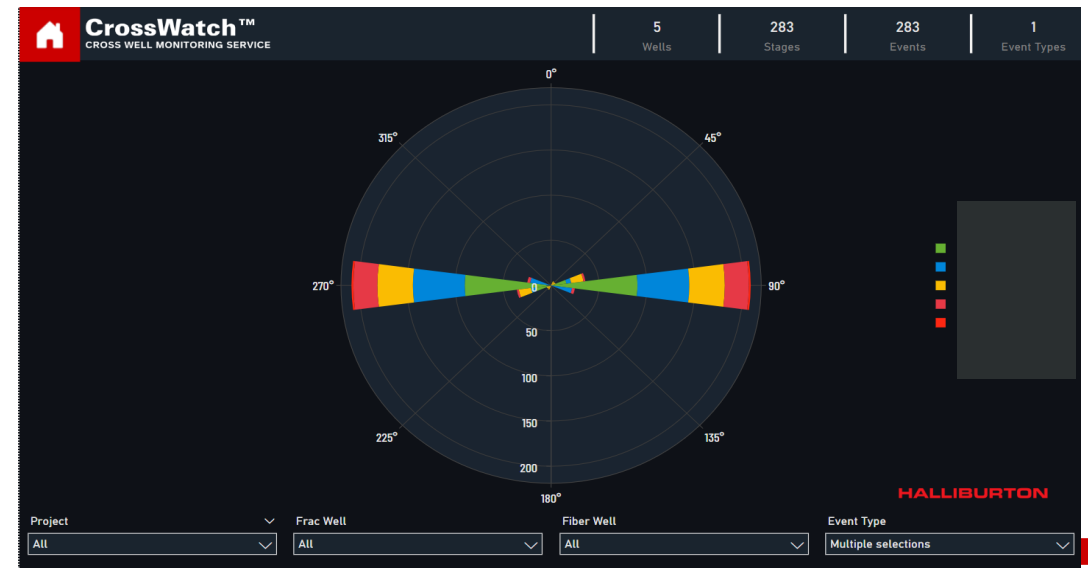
CrossWatch™
CROSS WELL MONITORING SERVICE

5
Wells

283
Stages

283
Events

1
Event Types

0°
45°
90°
135°
180°
225°
270°
315°

0
50
100
150
200

HALLIBURTON

Project
All

Frac Well
All

Fiber Well
All

Event Type
Multiple selections